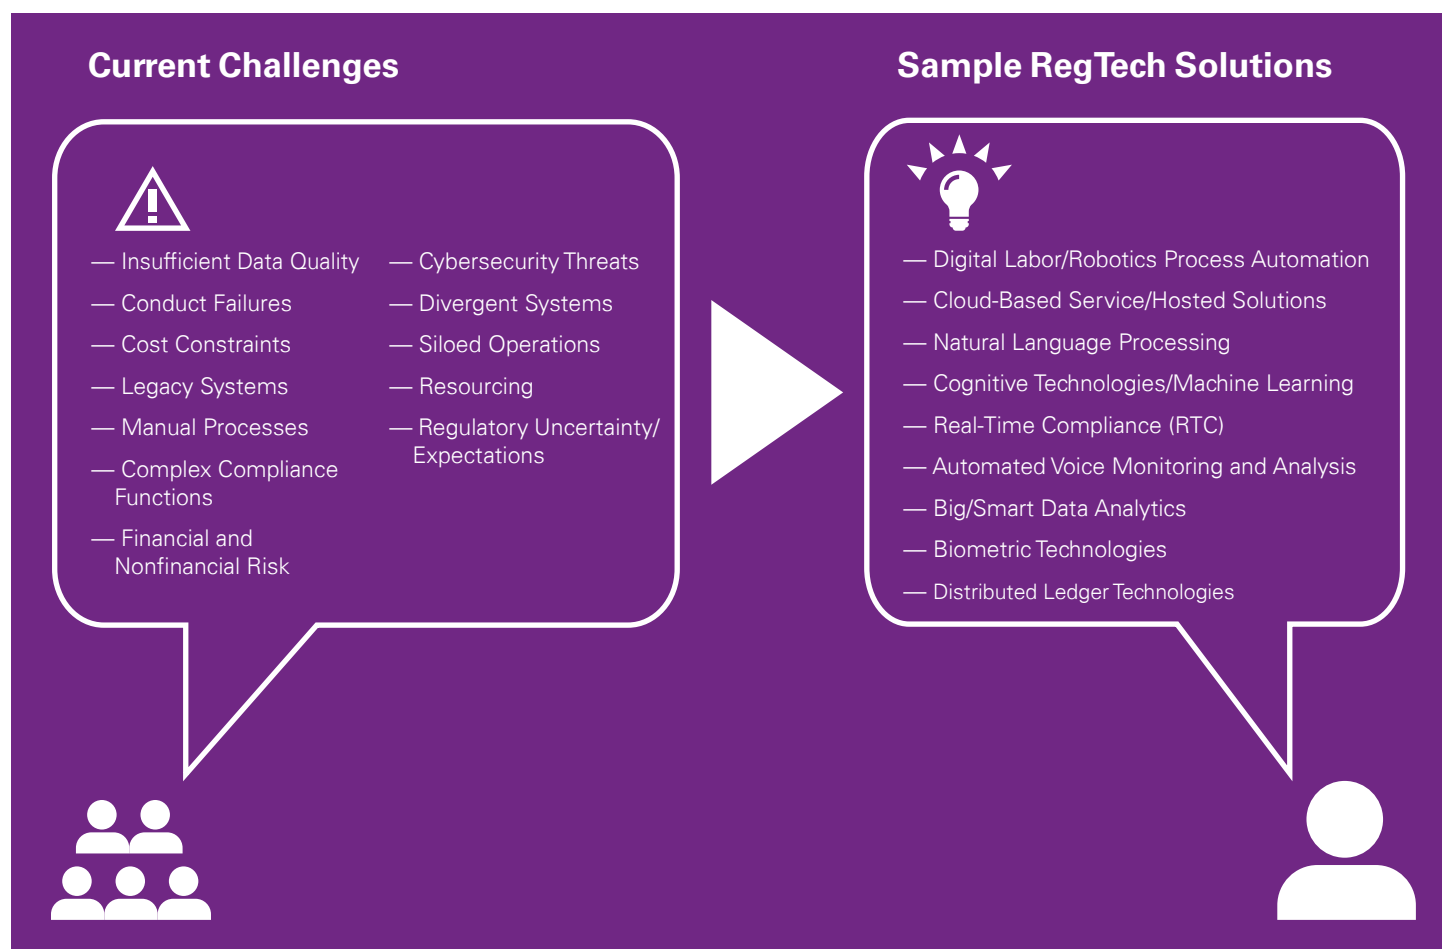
Current Challenges

— Insufficient Data Quality
— Conduct Failures
— Cost Constraints
— Legacy Systems
— Manual Processes
— Complex Compliance Functions
— Financial and Nonfinancial Risk

— Cybersecurity Threats
— Divergent Systems
— Siloed Operations
— Resourcing
— Regulatory Uncertainty/ Expectations

Sample RegTech Solutions

— Digital Labor/Robotics Process Automation
— Cloud-Based Service/Hosted Solutions
— Natural Language Processing
— Cognitive Technologies/Machine Learning
— Real-Time Compliance (RTC)
— Automated Voice Monitoring and Analysis
— Big/Smart Data Analytics
— Biometric Technologies
— Distributed Ledger Technologies